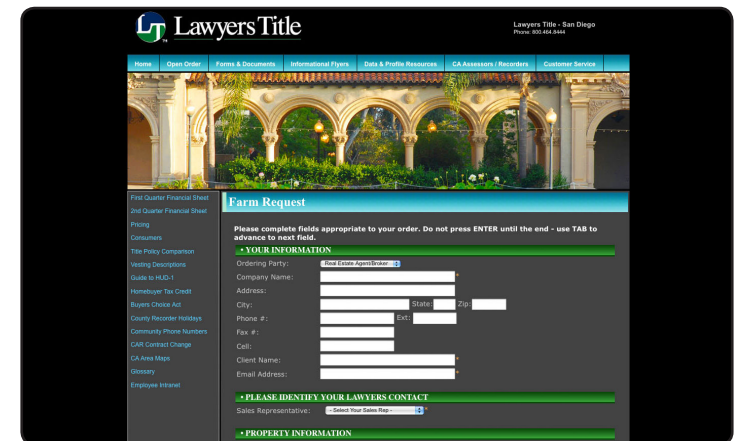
LT Lawyers Title

Lawyers Title - San Diego
Phone: 800.464.8444

Home | Open Order | Forms & Documents | Informational Flyers | Data & Profile Resources | CA Assessors / Recorders | Customer Service

First Quarter Financial Sheet
2nd Quarter Financial Sheet
Pricing
Consumers
Title Policy Comparison
Vesting Descriptions
Guide to HUD-1
Homebuyer Tax Credit
Buyers Choice Act
County Recorder Holidays
Community Phone Numbers
CAR Contract Change
CA Area Maps
Glossary
Employee Intranet

Farm Request

Please complete fields appropriate to your order. Do not press ENTER until the end - use TAB to advance to next field.

• YOUR INFORMATION

Ordering Party: Real Estate Agent/Broker
Company Name: *
Address:
City: State: Zip:
Phone #: Ext:
Fax #:
Cell:
Client Name: *
Email Address: *

• PLEASE IDENTIFY YOUR LAWYERS CONTACT

Sales Representative: - Select Your Sales Rep - *

• PROPERTY INFORMATION